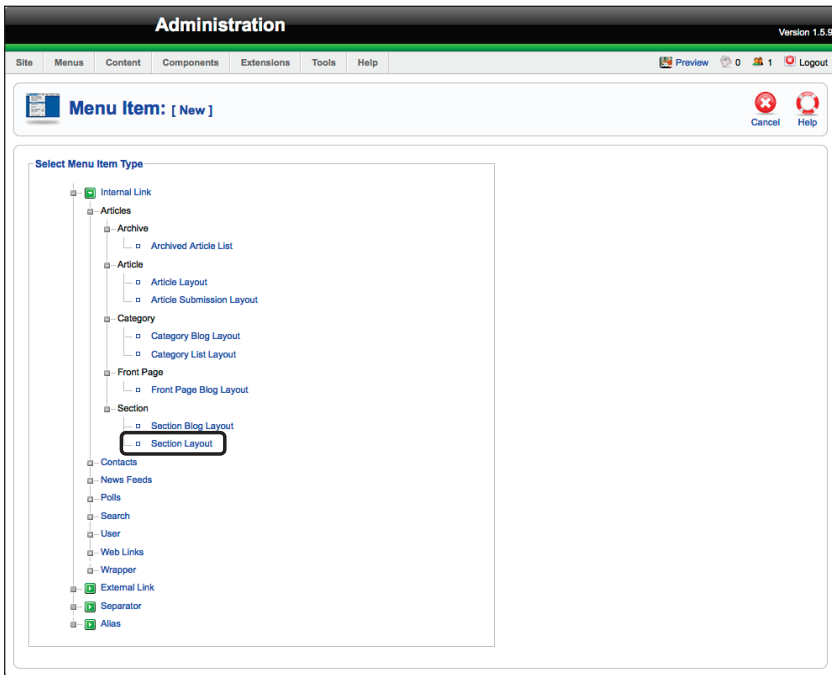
Administration

Version 1.5.9

Site Menus Content Components Extensions Tools Help

Preview 0 1 Logout

Menu Item: [ New ]

Cancel Help

Select Menu Item Type

Internal Link
Articles
Archive
Archived Article List
Article
Article Layout
Article Submission Layout
Category
Category Blog Layout
Category List Layout
Front Page
Front Page Blog Layout
Section
Section Blog Layout
Section Layout
Contacts
News Feeds
Polls
Search
User
Web Links
Wrapper
External Link
Separator
Alias